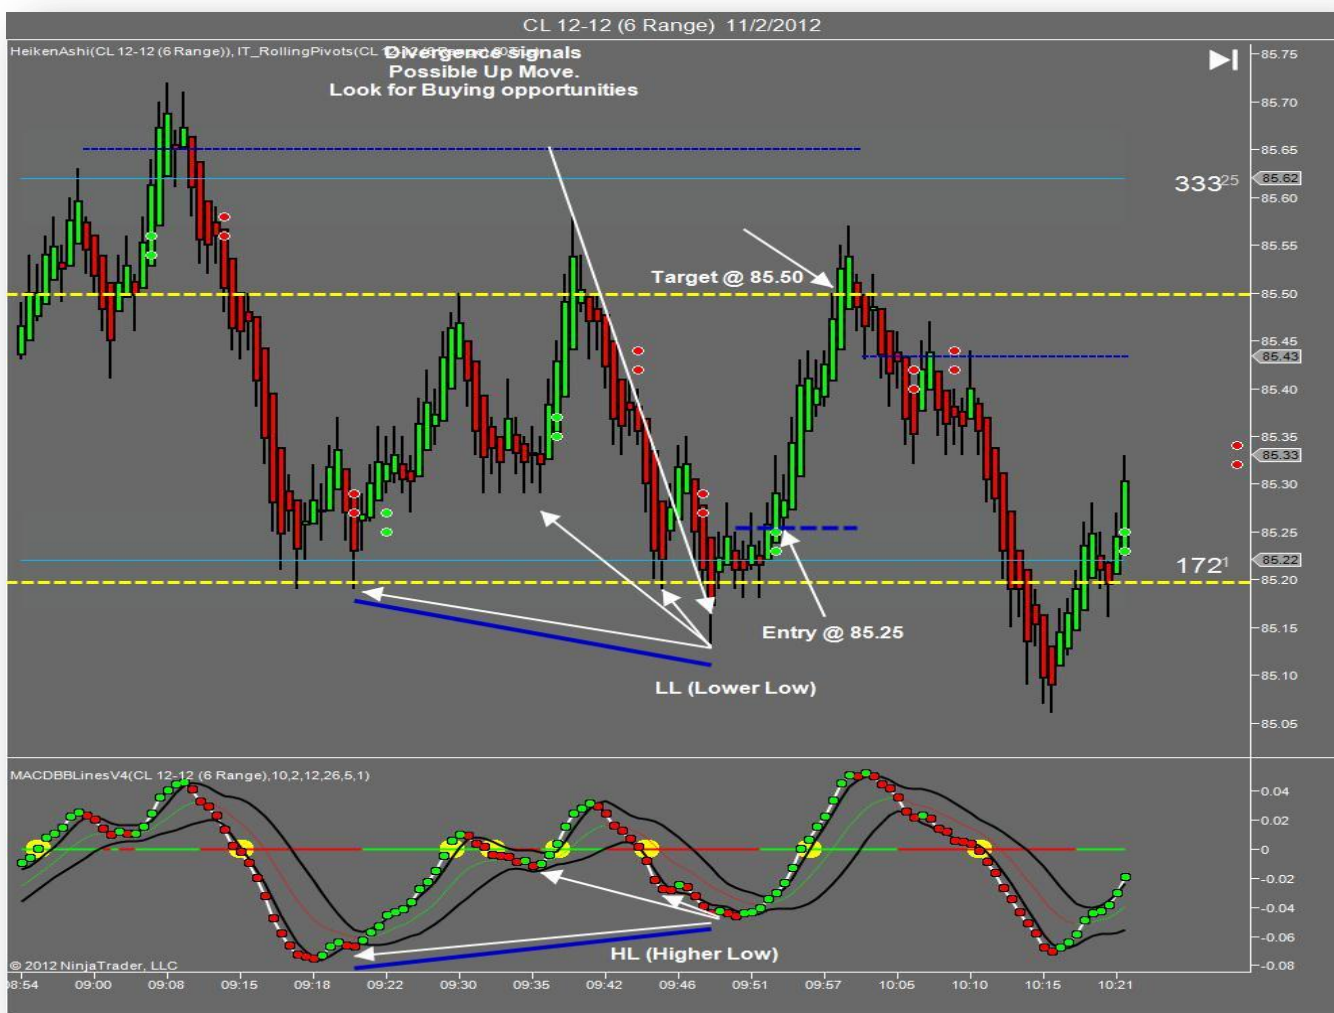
CL 12-12 (6 Range) 11/2/2012

HeikenAshi(CL 12-12 (6 Range)), IT_RollingPivots(CL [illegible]

Divergence signals
Possible Up Move.
Look for Buying opportunities

$333^{25}$

Target @ 85.50

Entry @ 85.25

$172^{1}$

LL (Lower Low)

85.75
85.70
85.65
85.62
85.60
85.55
85.50
85.45
85.43
85.40
85.35
85.33
85.30
85.25
85.22
85.20
85.15
85.10
85.05

MACDBBLinesV4(CL 12-12 (6 Range),10,2,12,26,5,1)

HL (Higher Low)

0.04
0.02
0
-0.02
-0.04
-0.06
-0.08

© 2012 NinjaTrader, LLC

08:54 09:00 09:08 09:15 09:18 09:22 09:30 09:35 09:42 09:46 09:51 09:57 10:05 10:10 10:15 10:21